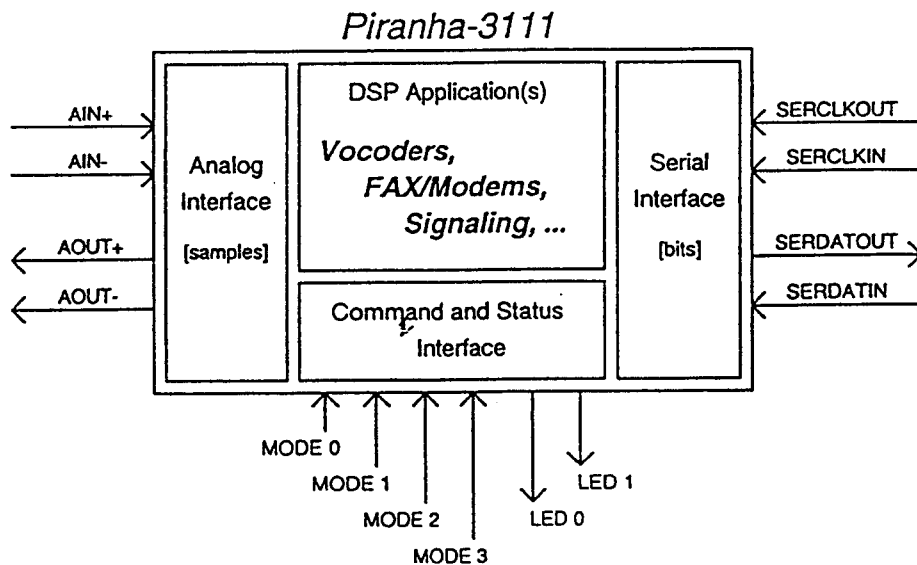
Piranha-3111

AIN+

AIN-

AOUT+

AOUT-

Analog Interface

[samples]

DSP Application(s)

Vocoders,

FAX/Modems,

Signaling, ...

Command and Status Interface

Serial Interface

[bits]

SERCLKOUT

SERCLKIN

SERDATOUT

SERDATIN

MODE 0

MODE 1

MODE 2

MODE 3

LED 0

LED 1